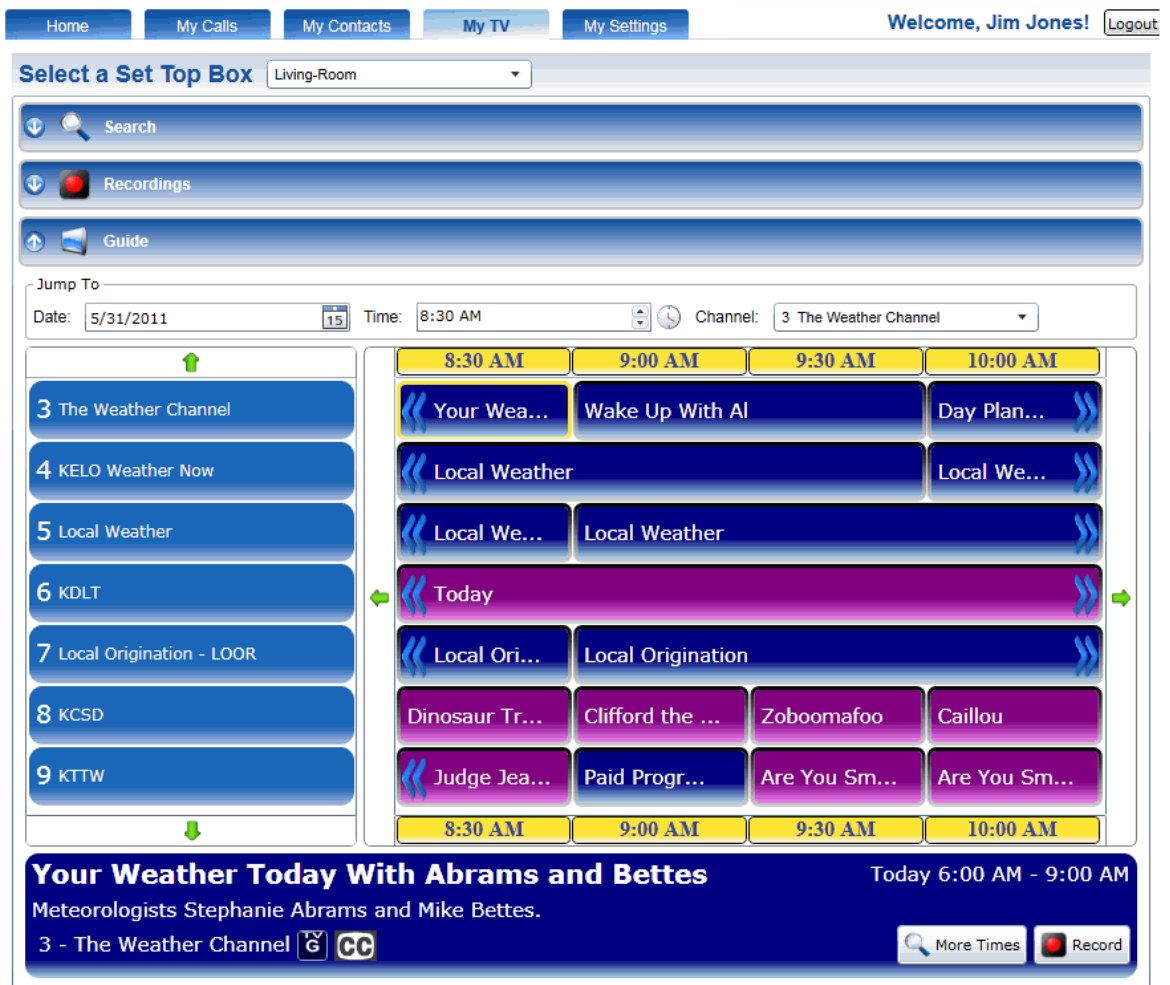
Home My Calls My Contacts My TV My Settings Welcome, Jim Jones! Logout

Select a Set Top Box Living-Room

Search

Recordings

Guide

Jump To

Date: 5/31/2011 15 Time: 8:30 AM Channel: 3 The Weather Channel

| | 8:30 AM | 9:00 AM | 9:30 AM | 10:00 AM |
|---|---|---|---|---|
| 3 The Weather Channel | Your Wea... | Wake Up With Al | | Day Plan... |
| 4 KELO Weather Now | Local Weather | | | Local We... |
| 5 Local Weather | Local We... | Local Weather | | |
| 6 KDLT | Today | | | |
| 7 Local Origination - LOOR | Local Ori... | Local Origination | | |
| 8 KCSD | Dinosaur Tr... | Clifford the ... | Zoboomafoo | Caillou |
| 9 KTTW | Judge Jea... | Paid Progr... | Are You Sm... | Are You Sm... |
| | 8:30 AM | 9:00 AM | 9:30 AM | 10:00 AM |

Your Weather Today With Abrams and Bettes Today 6:00 AM - 9:00 AM

Meteorologists Stephanie Abrams and Mike Bettes.

3 - The Weather Channel G CC

More Times Record